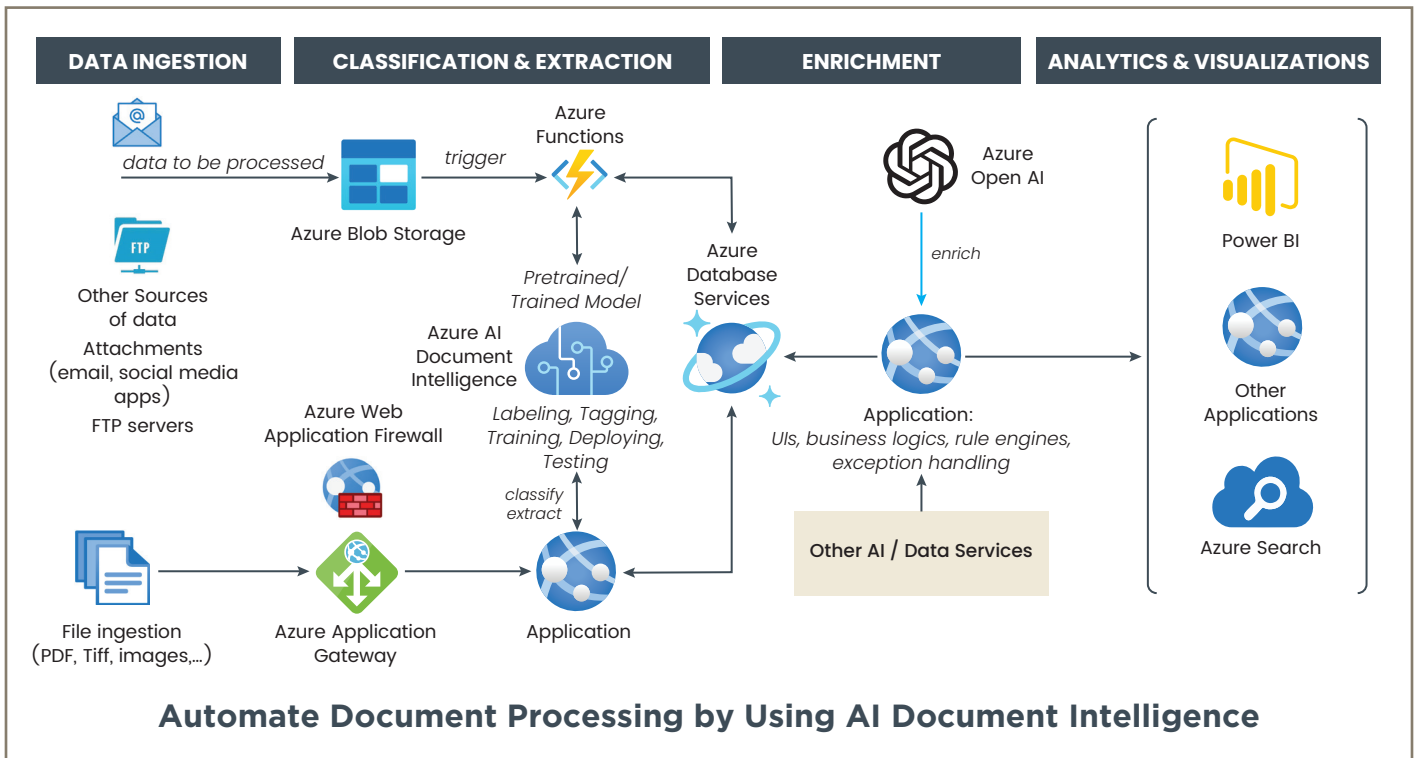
DATA INGESTION

CLASSIFICATION & EXTRACTION

ENRICHMENT

ANALYTICS & VISUALIZATIONS

data to be processed

Azure Blob Storage

trigger

Azure Functions

FTP

Other Sources of data

Attachments (email, social media apps)

FTP servers

Pretrained/ Trained Model

Azure AI Document Intelligence

Labeling, Tagging, Training, Deploying, Testing

Azure Web Application Firewall

classify extract

Azure Database Services

Azure Open AI

enrich

Application: UIs, business logics, rule engines, exception handling

Other AI / Data Services

Power BI

Other Applications

Azure Search

File ingestion (PDF, Tiff, images,...)

Azure Application Gateway

Application

Automate Document Processing by Using AI Document Intelligence